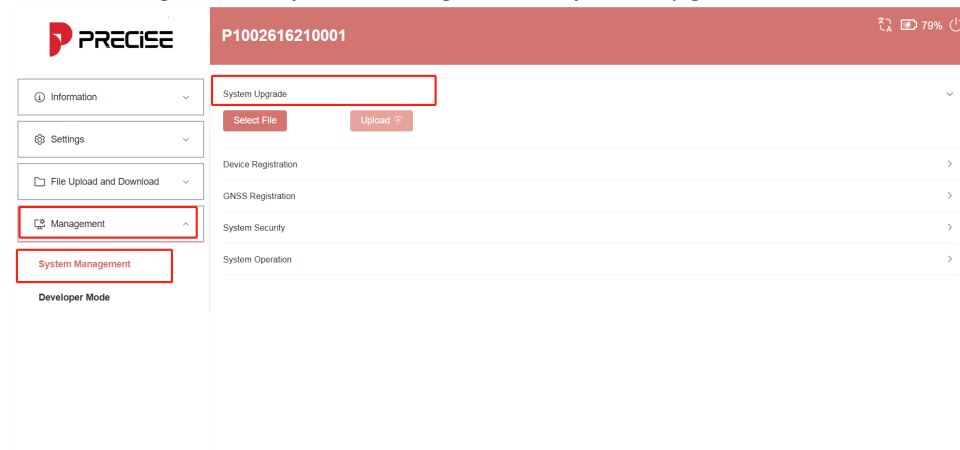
PRECISE

P1002616210001

79%

Information

Settings

File Upload and Download

Management

System Management

Developer Mode

System Upgrade

Select File

Upload

Device Registration

GNSS Registration

System Security

System Operation